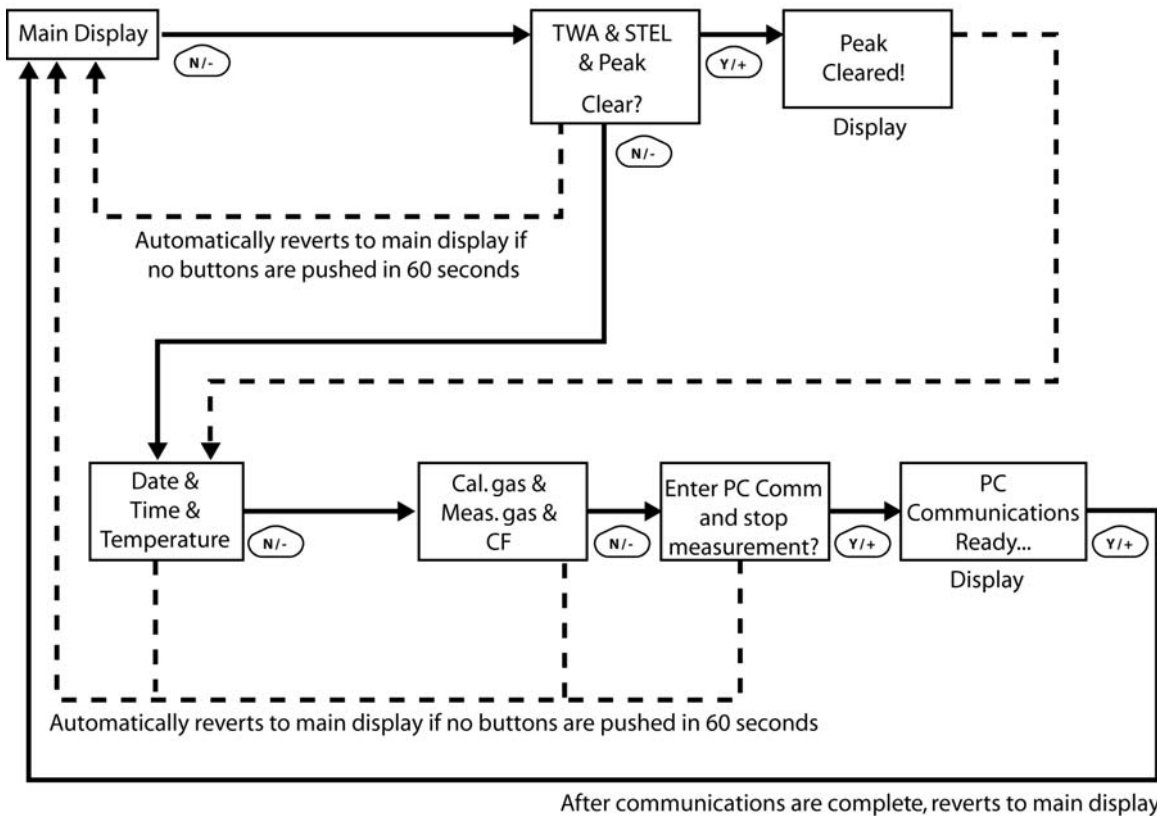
Main Display

N/-

TWA & STEL & Peak Clear?

Y/+

Peak Cleared!

Display

N/-

Automatically reverts to main display if no buttons are pushed in 60 seconds

Date & Time & Temperature

N/-

Cal. gas & Meas. gas & CF

N/-

Enter PC Comm and stop measurement?

Y/+

PC Communications Ready...

Display

Y/+

Automatically reverts to main display if no buttons are pushed in 60 seconds

After communications are complete, reverts to main display